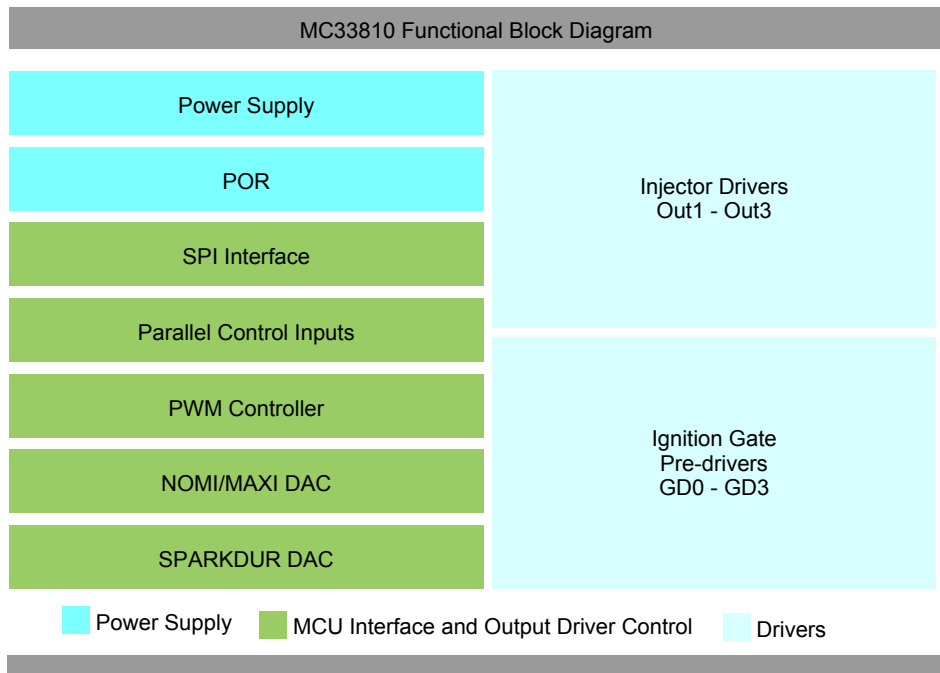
MC33810 Functional Block Diagram

Power Supply

POR

SPI Interface

Parallel Control Inputs

PWM Controller

NOMI/MAXI DAC

SPARKDUR DAC

Injector Drivers
Out1 - Out3

Ignition Gate
Pre-drivers
GD0 - GD3

Power Supply

MCU Interface and Output Driver Control

Drivers